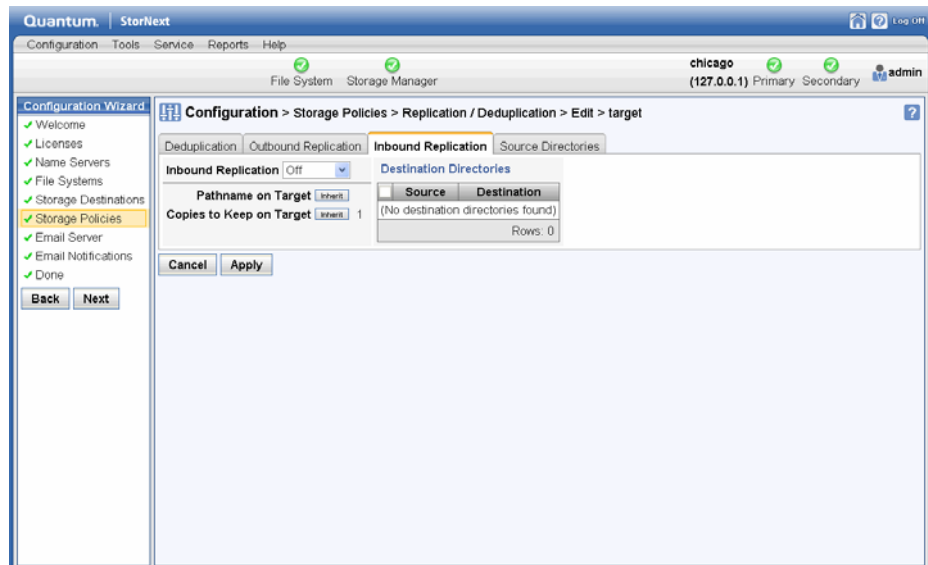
Quantum. | StorNext

Log Off

Configuration Tools Service Reports Help

File System Storage Manager

chicago (127.0.0.1) Primary Secondary admin

Configuration Wizard
✓ Welcome
✓ Licenses
✓ Name Servers
✓ File Systems
✓ Storage Destinations
✓ Storage Policies
✓ Email Server
✓ Email Notifications
✓ Done

Back Next

Configuration > Storage Policies > Replication / Deduplication > Edit > target

?

Deduplication | Outbound Replication | Inbound Replication | Source Directories

Inbound Replication Off

Pathname on Target Inherit

Copies to Keep on Target Inherit 1

Destination Directories

| | Source | Destination |
|---|---|---|
| (No destination directories found) | | |
| | | Rows: 0 |

Cancel Apply